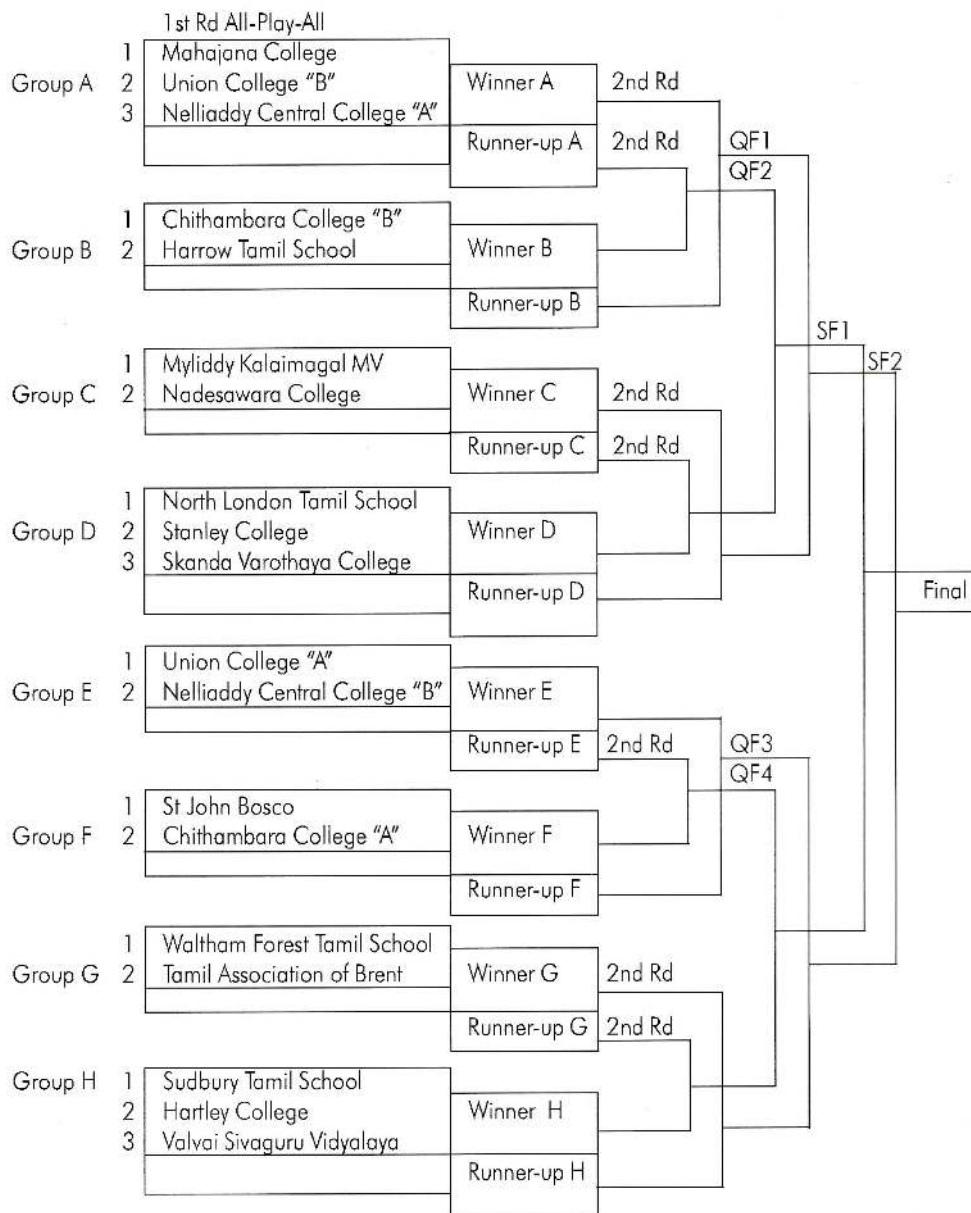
1st Rd All-Play-All

Group A
1 Mahajana College
2 Union College "B"
3 Nelliaddy Central College "A"

Winner A
2nd Rd
Runner-up A
2nd Rd
QF1
QF2

Group B
1 Chithambara College "B"
2 Harrow Tamil School

Winner B
Runner-up B

SF1
SF2

Group C
1 Myliddy Kalaimagal MV
2 Nadesawara College

Winner C
2nd Rd
Runner-up C
2nd Rd

Group D
1 North London Tamil School
2 Stanley College
3 Skanda Varothaya College

Winner D
Runner-up D

Final

Group E
1 Union College "A"
2 Nelliaddy Central College "B"

Winner E
Runner-up E
2nd Rd
QF3
QF4

Group F
1 St John Bosco
2 Chithambara College "A"

Winner F
Runner-up F

Group G
1 Waltham Forest Tamil School
2 Tamil Association of Brent

Winner G
2nd Rd
Runner-up G
2nd Rd

Group H
1 Sudbury Tamil School
2 Hartley College
3 Valvai Sivaguru Vidyalaya

Winner H
Runner-up H